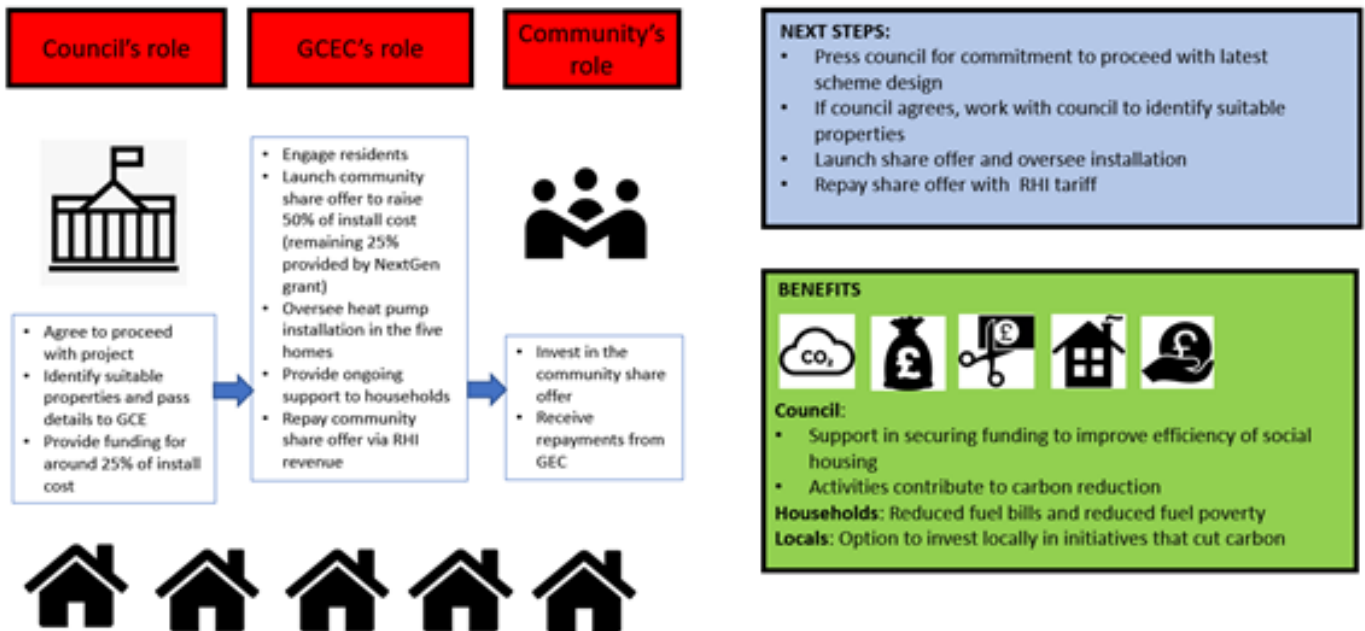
Council's role

GCEC's role

Community's role

- Engage residents
- Launch community share offer to raise 50% of install cost (remaining 25% provided by NextGen grant)
- Oversee heat pump installation in the five homes
- Provide ongoing support to households
- Repay community share offer via RHI revenue

- Agree to proceed with project
- Identify suitable properties and pass details to GCE
- Provide funding for around 25% of install cost

- Invest in the community share offer
- Receive repayments from GEC

NEXT STEPS:
- Press council for commitment to proceed with latest scheme design
- If council agrees, work with council to identify suitable properties
- Launch share offer and oversee installation
- Repay share offer with RHI tariff

BENEFITS

$CO_2$

£

£

£

Council:
- Support in securing funding to improve efficiency of social housing
- Activities contribute to carbon reduction

Households: Reduced fuel bills and reduced fuel poverty
Locals: Option to invest locally in initiatives that cut carbon